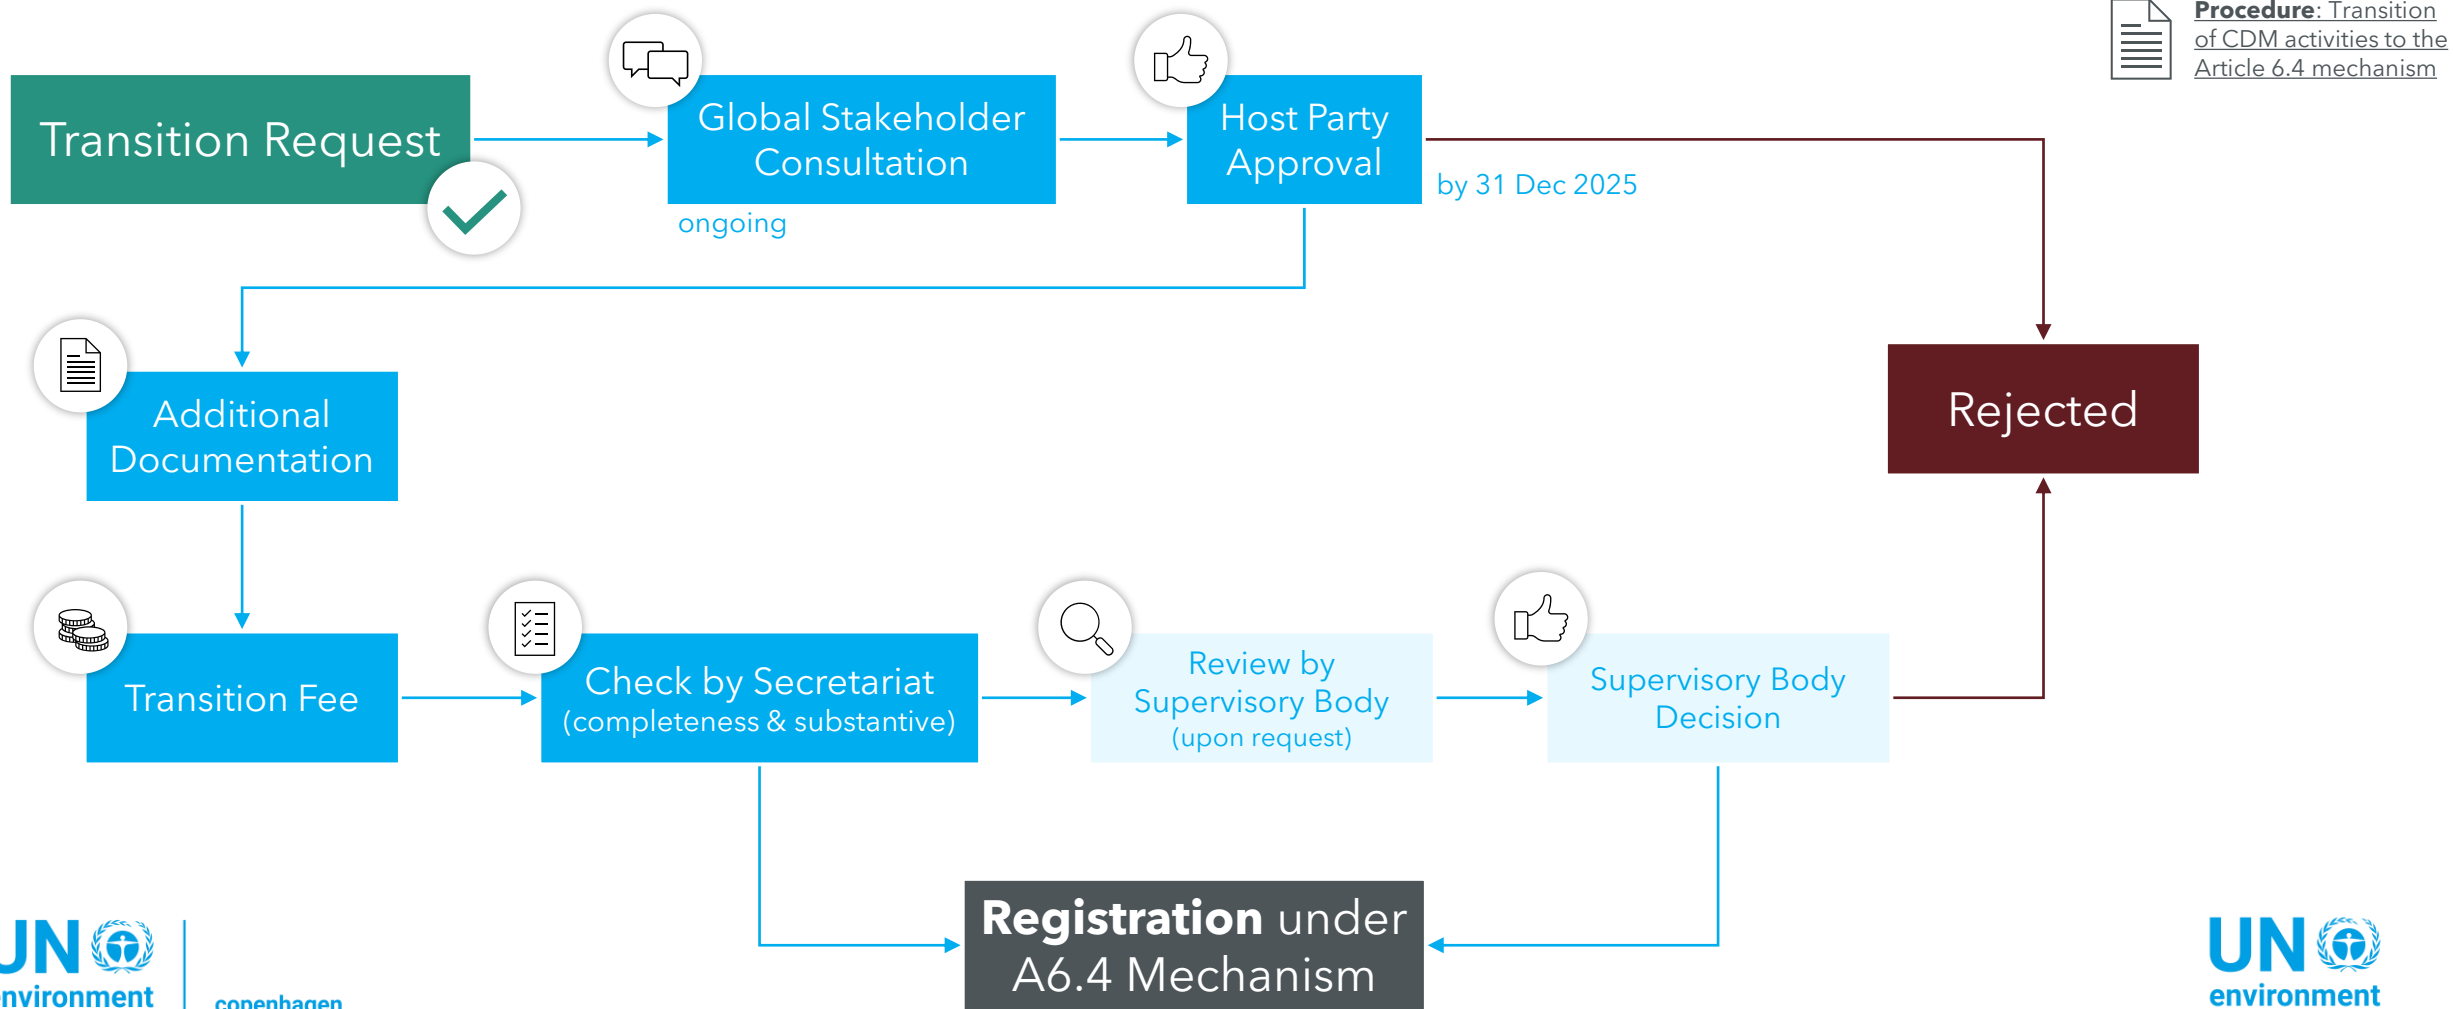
Procedure: Transition of CDM activities to the Article 6.4 mechanism

Transition Request

Global Stakeholder Consultation

ongoing

Host Party Approval

by 31 Dec 2025

Rejected

Additional Documentation

Transition Fee

Check by Secretariat (completeness & substantive)

Review by Supervisory Body (upon request)

Supervisory Body Decision

Registration under A6.4 Mechanism

UN environment

copenhagen

UN environment